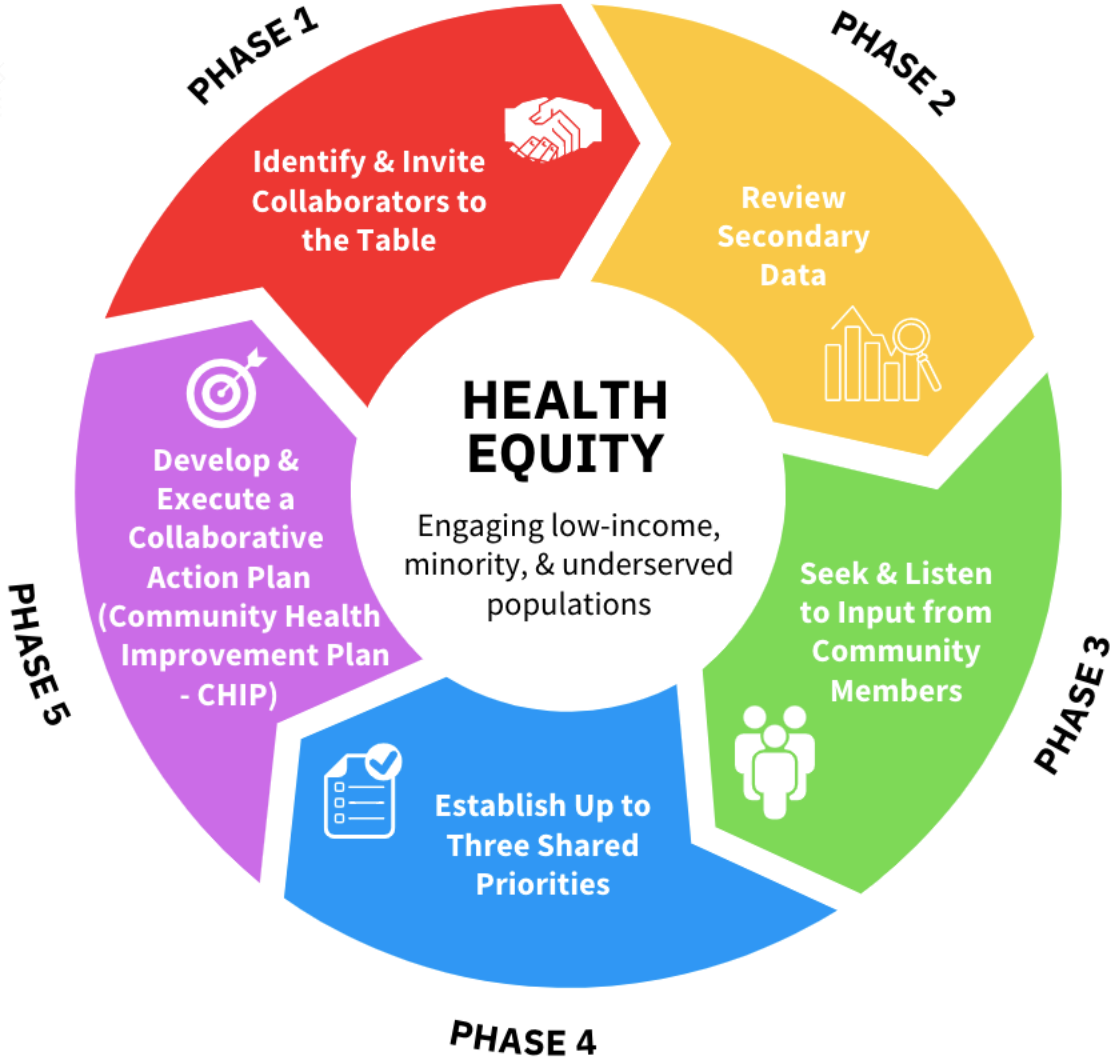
PHASE 1

Identify & Invite Collaborators to the Table

PHASE 2

Review Secondary Data

PHASE 3

Seek & Listen to Input from Community Members

PHASE 4

Establish Up to Three Shared Priorities

PHASE 5

Develop & Execute a Collaborative Action Plan (Community Health Improvement Plan - CHIP)

HEALTH EQUITY

Engaging low-income, minority, & underserved populations